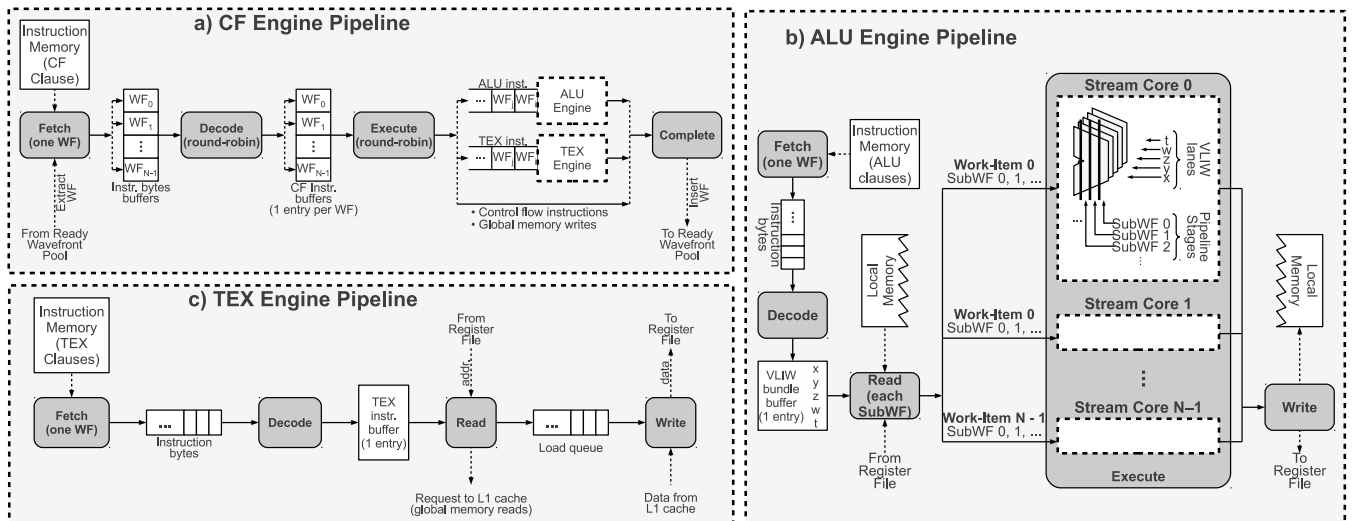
a) CF Engine Pipeline

Instruction Memory (CF Clause)

Fetch (one WF)

Extract WF

From Ready Wavefront Pool

$WF_0$
$WF_1$
⋮
$WF_{N-1}$

Instr. bytes buffers

Decode (round-robin)

$WF_0$
$WF_1$
⋮
$WF_{N-1}$

CF Instr. buffers (1 entry per WF)

Execute (round-robin)

ALU inst.
... WF WF
ALU Engine

TEX inst.
... WF WF
TEX Engine

• Control flow instructions
• Global memory writes

Complete

Insert WF

To Ready Wavefront Pool

c) TEX Engine Pipeline

Instruction Memory (TEX Clauses)

Fetch (one WF)

...
Instruction bytes

Decode

TEX instr. buffer (1 entry)

From Register File

addr.

Read

Request to L1 cache (global memory reads)

...
Load queue

To Register File

data

Write

Data from L1 cache

b) ALU Engine Pipeline

Fetch (one WF)

Instruction Memory (ALU clauses)

⋮
Instruction bytes

Decode

VLIW bundle buffer (1 entry)
x
y
z
w
t

Local Memory

Read (each SubWF)

From Register File

Work-Item 0
SubWF 0, 1, ...

Stream Core 0

t
w
z
y
x
VLIW lanes

...
SubWF 0
SubWF 1
SubWF 2
...
Pipeline Stages

Work-Item 0
SubWF 0, 1, ...

Stream Core 1

⋮

Work-Item N - 1
SubWF 0, 1, ...

Stream Core N–1

Execute

Local Memory

Write

To Register File